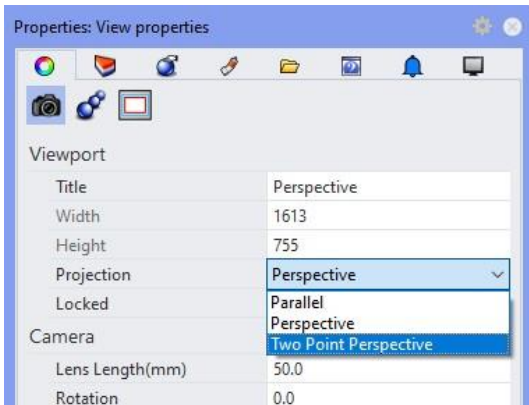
Properties: View properties

Viewport

| Title | Perspective |
|---|---|
| Width | 1613 |
| Height | 755 |
| Projection | Perspective |
| Locked | |

Parallel
Perspective
Two Point Perspective

Camera

| Lens Length(mm) | 50.0 |
|---|---|
| Rotation | 0.0 |